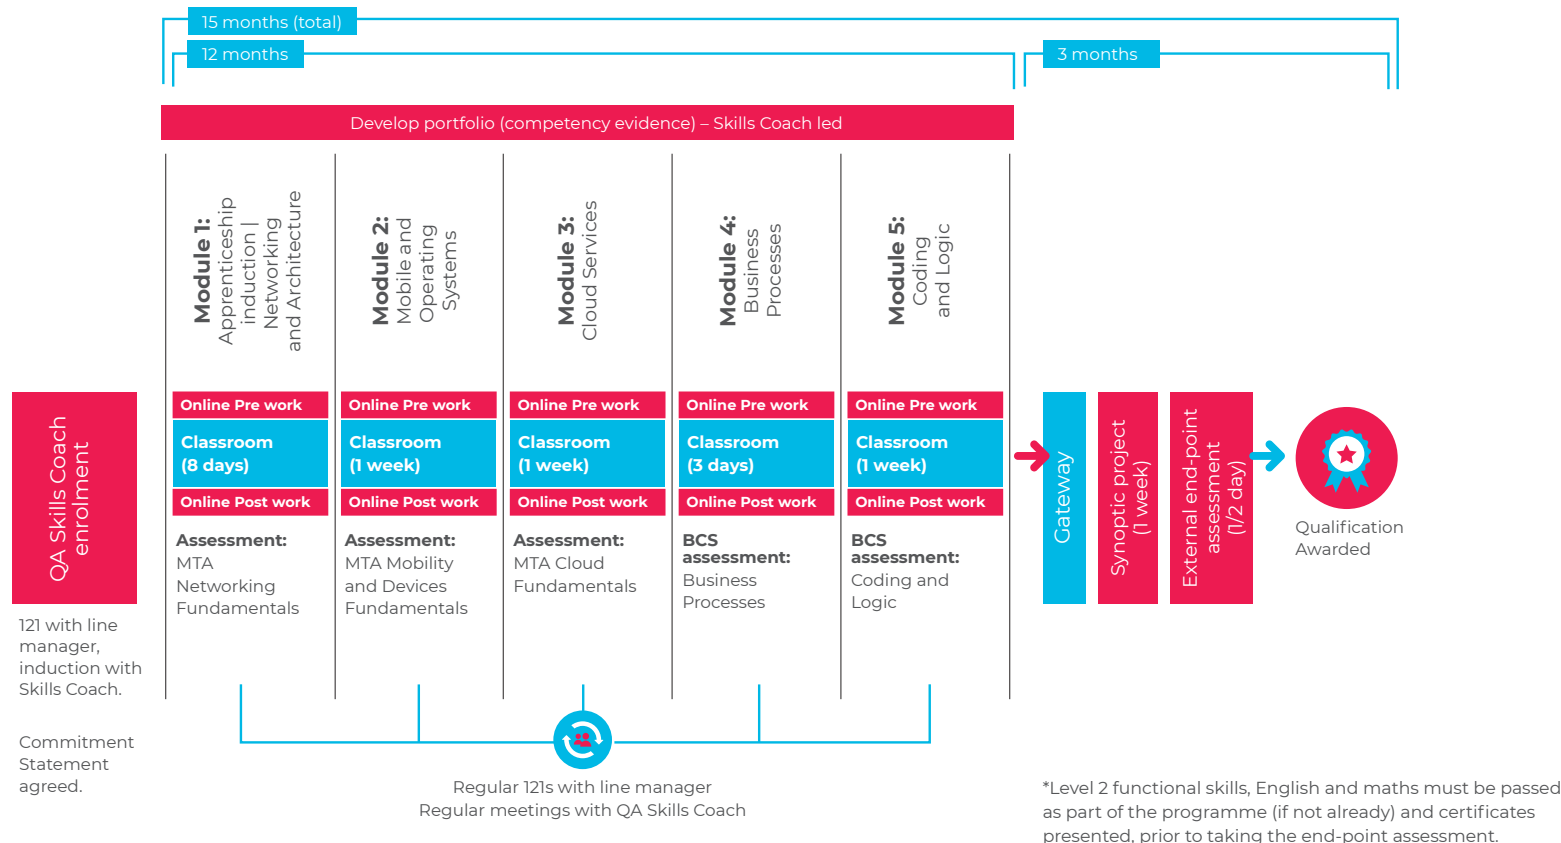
15 months (total)

12 months

3 months

Develop portfolio (competency evidence) – Skills Coach led

QA Skills Coach enrolment

121 with line manager, induction with Skills Coach.

Commitment Statement agreed.

Module 1: Apprenticeship induction | Networking and Architecture

Online Pre work

Classroom (8 days)

Online Post work

Assessment: MTA Networking Fundamentals

Module 2: Mobile and Operating Systems

Online Pre work

Classroom (1 week)

Online Post work

Assessment: MTA Mobility and Devices Fundamentals

Module 3: Cloud Services

Online Pre work

Classroom (1 week)

Online Post work

Assessment: MTA Cloud Fundamentals

Module 4: Business Processes

Online Pre work

Classroom (3 days)

Online Post work

BCS assessment: Business Processes

Module 5: Coding and Logic

Online Pre work

Classroom (1 week)

Online Post work

BCS assessment: Coding and Logic

Gateway

Synoptic project (1 week)

External end-point assessment (1/2 day)

Qualification Awarded

Regular 121s with line manager
Regular meetings with QA Skills Coach

*Level 2 functional skills, English and maths must be passed as part of the programme (if not already) and certificates presented, prior to taking the end-point assessment.